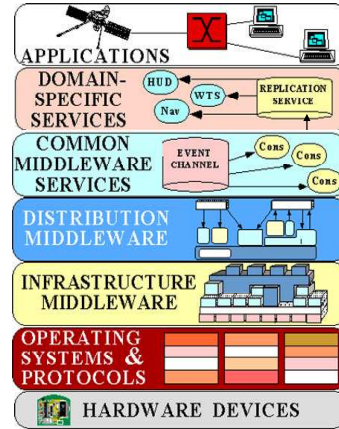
APPLICATIONS

DOMAIN-SPECIFIC SERVICES

HUD

WTS

Nav

REPLICATION SERVICE

COMMON MIDDLEWARE SERVICES

EVENT CHANNEL

Cons

Cons

Cons

DISTRIBUTION MIDDLEWARE

INFRASTRUCTURE MIDDLEWARE

OPERATING SYSTEMS & PROTOCOLS

HARDWARE DEVICES